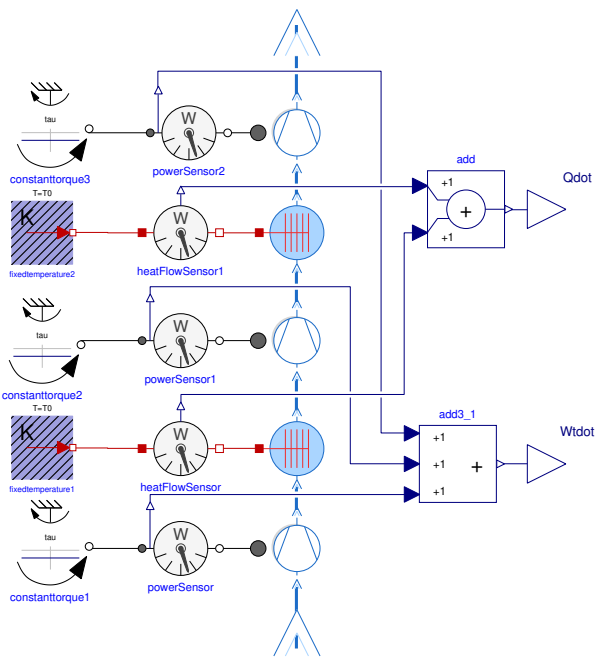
tau
constanttorque3
W
powerSensor2
add
+1
+
+1
Qdot
T=T0
K
fixedtemperature2
W
heatFlowSensor1
tau
constanttorque2
W
powerSensor1
T=T0
K
fixedtemperature1
W
heatFlowSensor
add3_1
+1
+1
+
+1
Wtdot
tau
constanttorque1
W
powerSensor